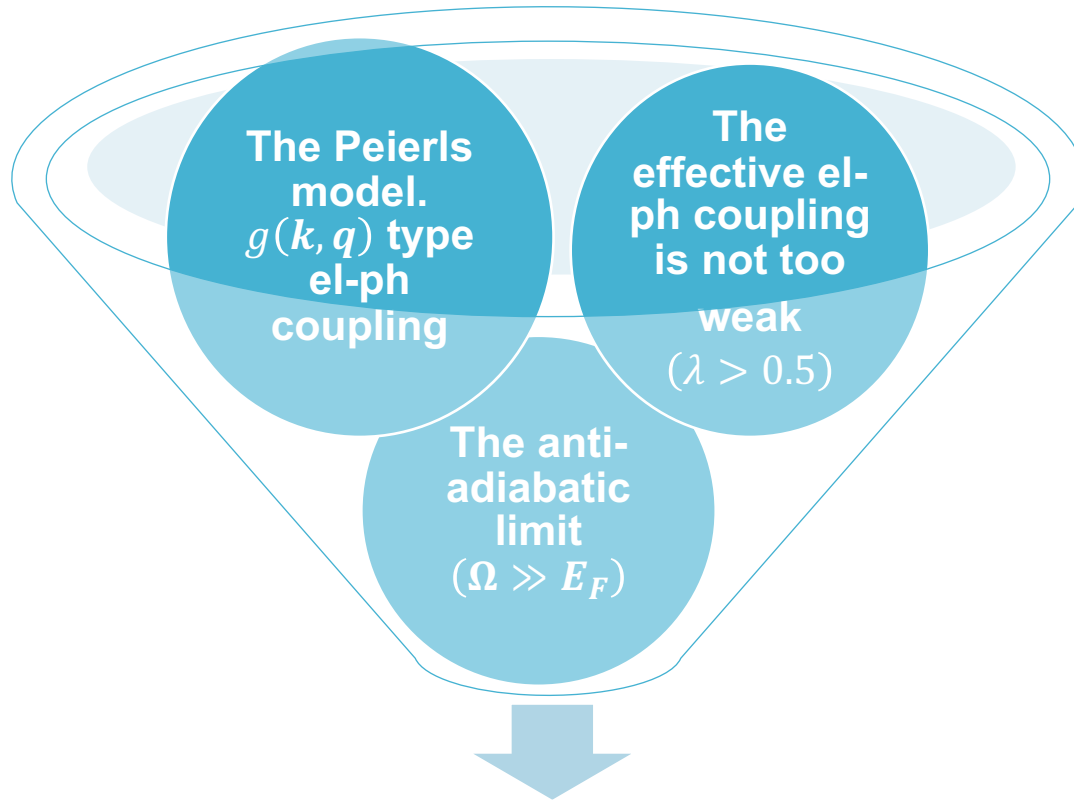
The Peierls model. $g(\boldsymbol{k},\boldsymbol{q})$ type el-ph coupling

The effective el-ph coupling is not too weak $(\lambda > 0.5)$

The anti-adiabatic limit $(\boldsymbol{\Omega} \gg \boldsymbol{E_F})$